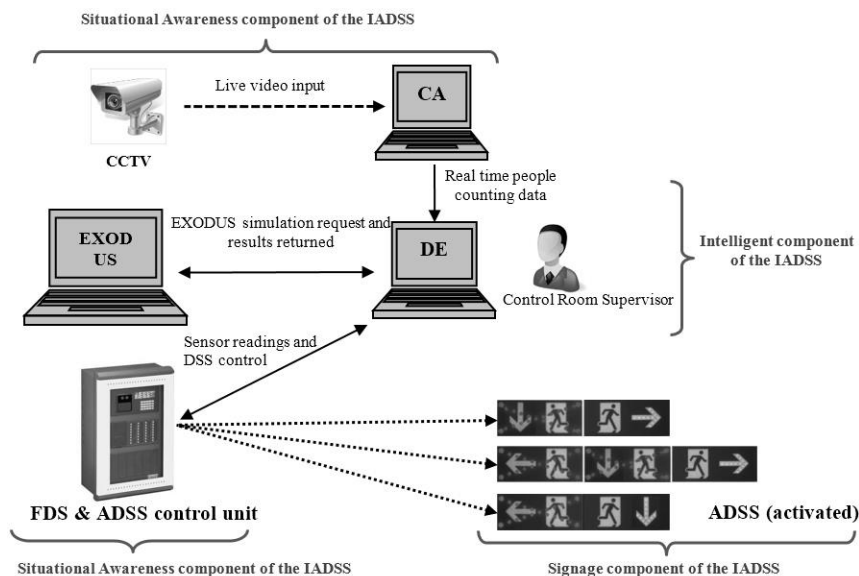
Situational Awareness component of the IADSS

Live video input

CA

CCTV

Real time people counting data

EXODUS simulation request and results returned

EXOD US

DE

Intelligent component of the IADSS

Control Room Supervisor

Sensor readings and DSS control

FDS & ADSS control unit

ADSS (activated)

Situational Awareness component of the IADSS

Signage component of the IADSS